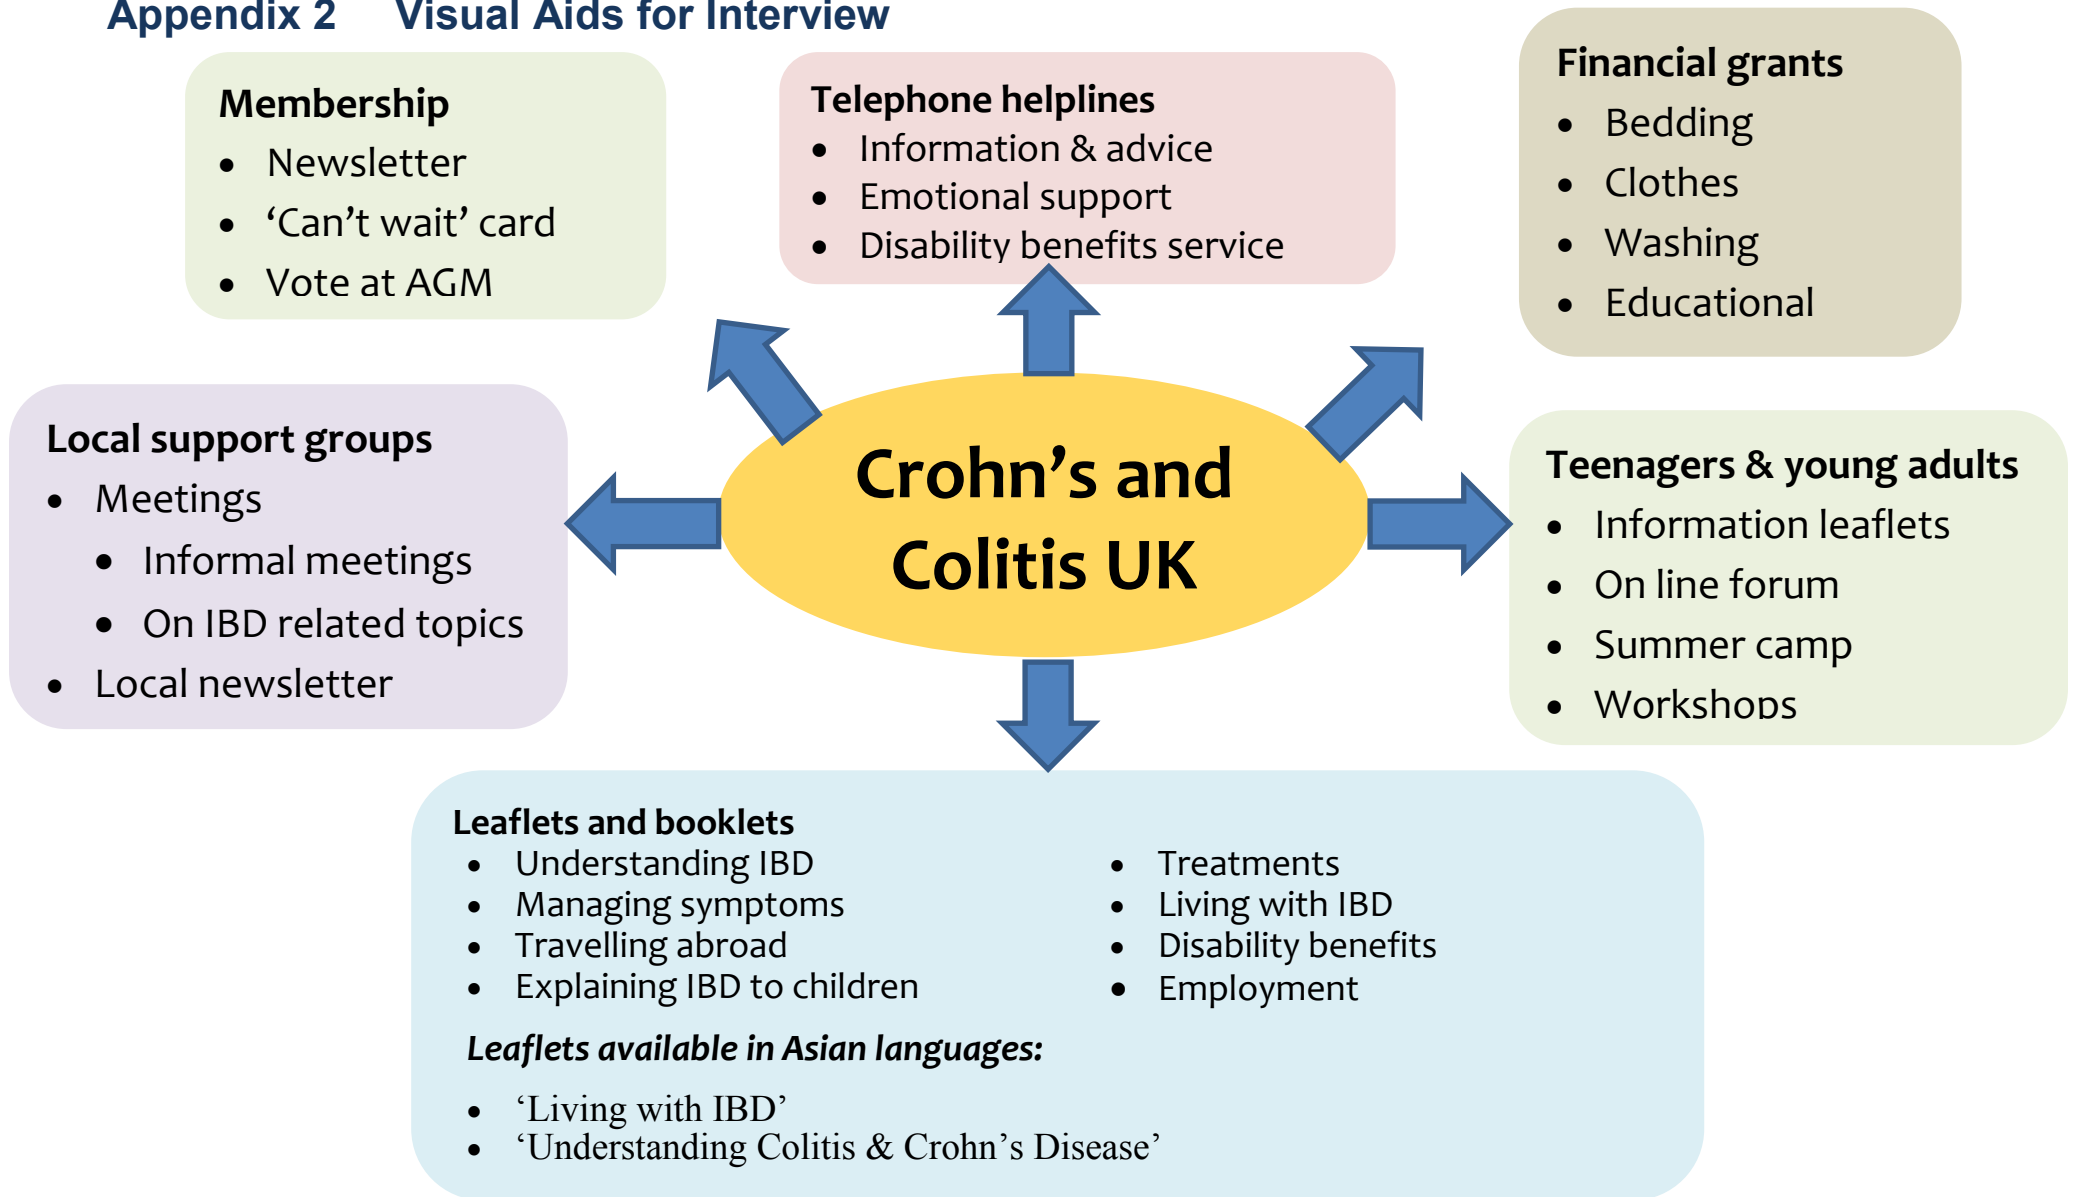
Appendix 2 Visual Aids for Interview

Membership
- Newsletter
- ‘Can’t wait’ card
- Vote at AGM

Telephone helplines
- Information & advice
- Emotional support
- Disability benefits service

Financial grants
- Bedding
- Clothes
- Washing
- Educational

Local support groups
- Meetings
  - Informal meetings
  - On IBD related topics
- Local newsletter

Crohn’s and Colitis UK

Teenagers & young adults
- Information leaflets
- On line forum
- Summer camp
- Workshops

Leaflets and booklets
- Understanding IBD
- Managing symptoms
- Travelling abroad
- Explaining IBD to children

- Treatments
- Living with IBD
- Disability benefits
- Employment

*Leaflets available in Asian languages:*
- ‘Living with IBD’
- ‘Understanding Colitis & Crohn’s Disease’